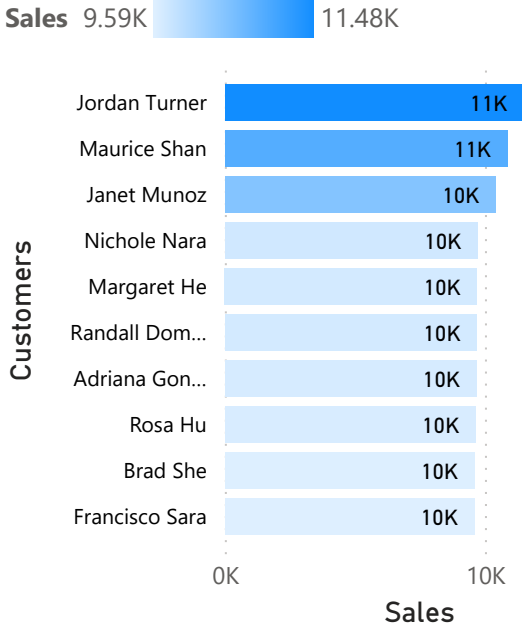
Sales 9.59K 11.48K

Customers

| Customer | Sales |
|---|---|
| Jordan Turner | 11K |
| Maurice Shan | 11K |
| Janet Munoz | 10K |
| Nichole Nara | 10K |
| Margaret He | 10K |
| Randall Dom... | 10K |
| Adriana Gon... | 10K |
| Rosa Hu | 10K |
| Brad She | 10K |
| Francisco Sara | 10K |

0K 10K

Sales